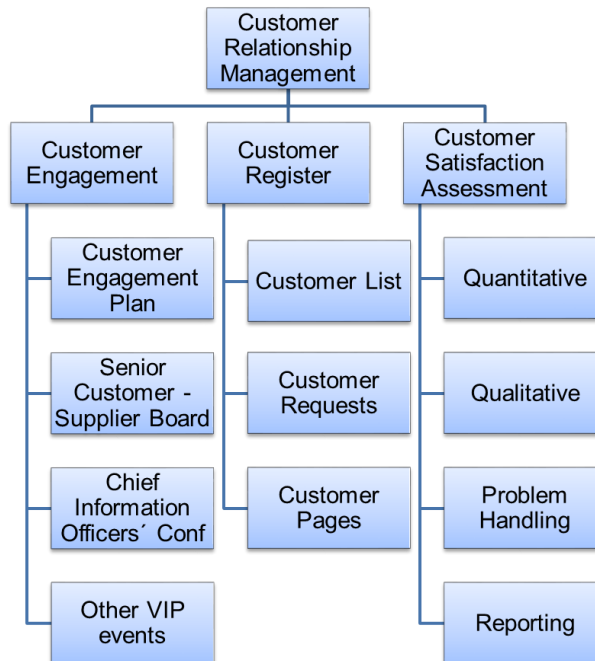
Customer Relationship Management

Customer Engagement

Customer Engagement Plan

Senior Customer - Supplier Board

Chief Information Officers´ Conf

Other VIP events

Customer Register

Customer List

Customer Requests

Customer Pages

Customer Satisfaction Assessment

Quantitative

Qualitative

Problem Handling

Reporting